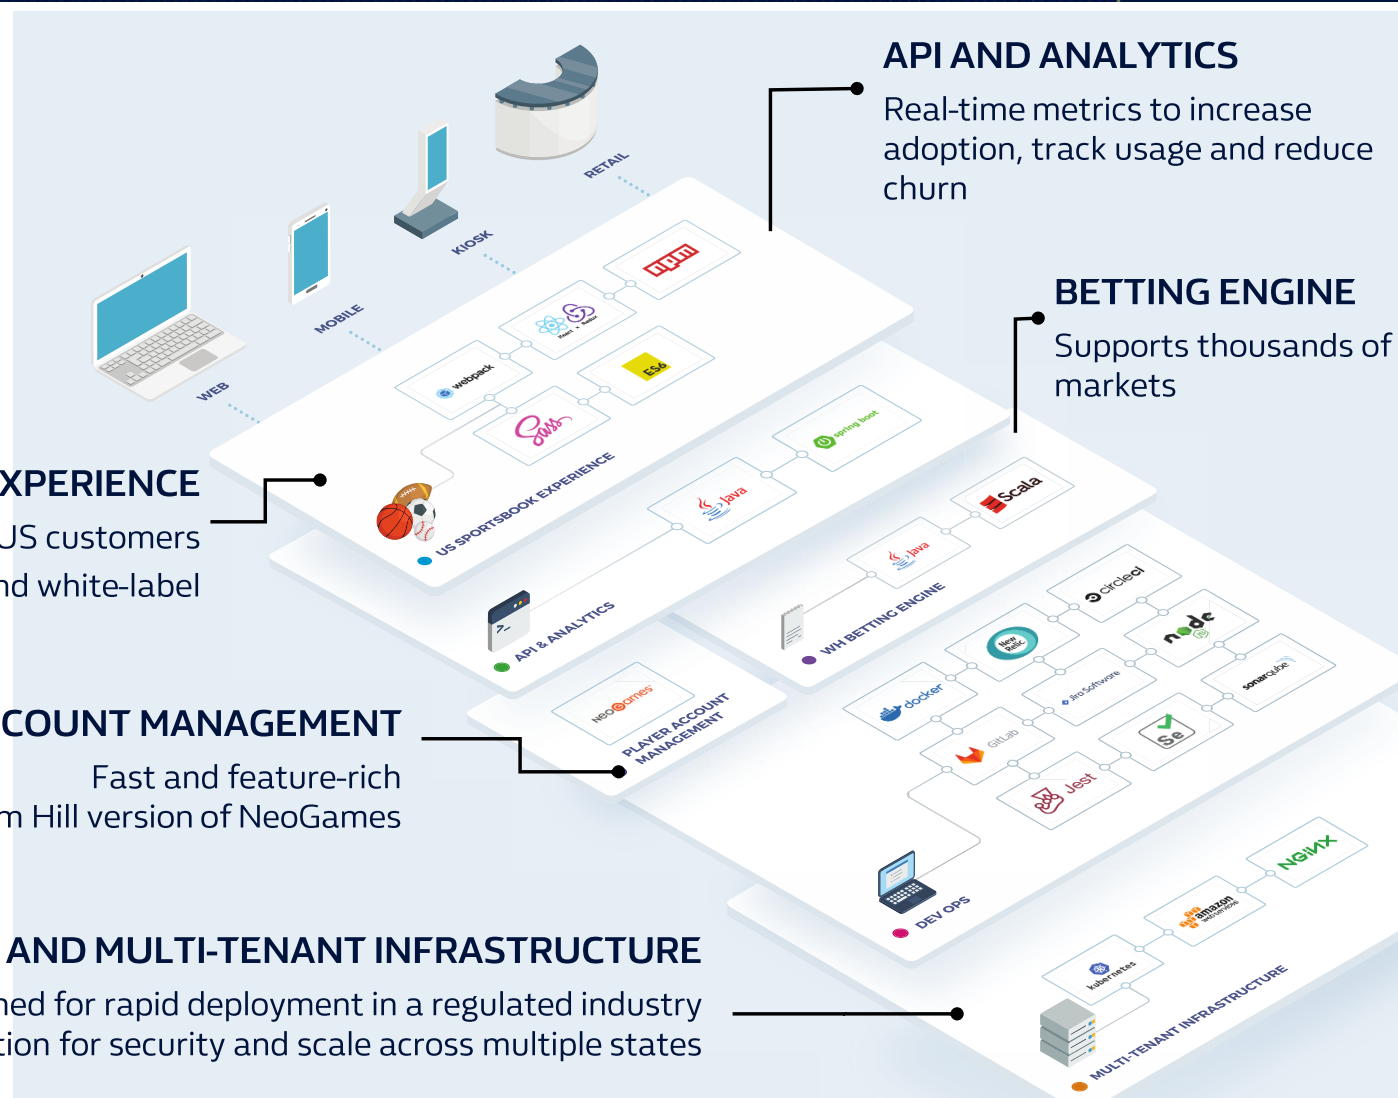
API AND ANALYTICS
Real-time metrics to increase adoption, track usage and reduce churn

BETTING ENGINE
Supports thousands of markets

XPERIENCE
JS customers
nd white-label

COUNT MANAGEMENT
Fast and feature-rich
m Hill version of NeoGames

AND MULTI-TENANT INFRASTRUCTURE
ned for rapid deployment in a regulated industry
tion for security and scale across multiple states

RETAIL
KIOSK
MOBILE
WEB

npm
React + Redux
webpack
ES6
Sass
US SPORTSBOOK EXPERIENCE

spring boot
Java
API & ANALYTICS

Scala
Java
WH BETTING ENGINE

NEOGames
PLAYER ACCOUNT MANAGEMENT

circleci
New Relic
node
docker
Jira Software
sonarqube
GitLab
Se
Jest
DEV OPS

NGINX
amazon web services
kubernetes
MULTI-TENANT INFRASTRUCTURE